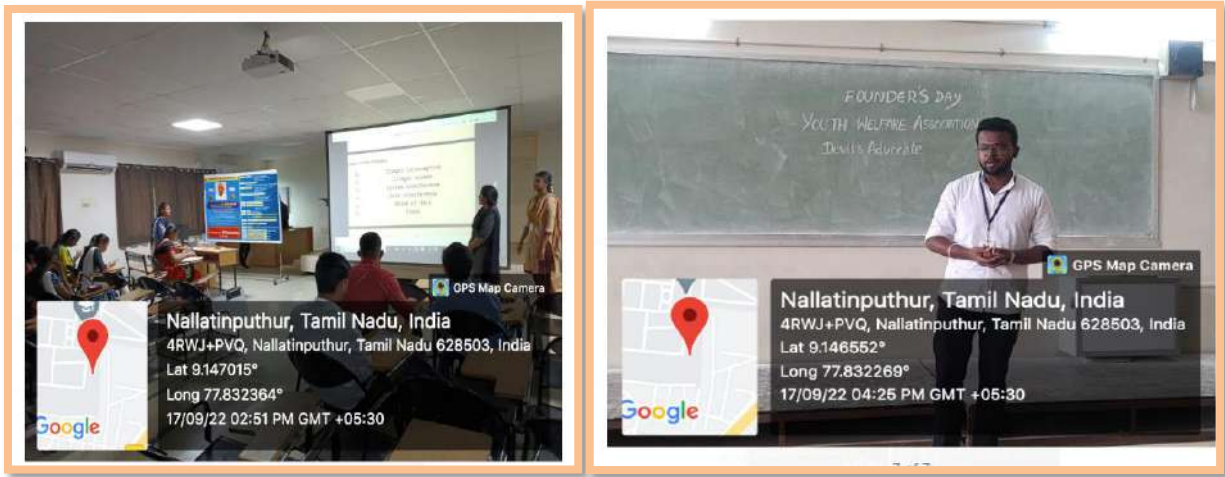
GPS Map Camera

Nallatinputhur, Tamil Nadu, India
4RWJ+PVQ, Nallatinputhur, Tamil Nadu 628503, India
Lat 9.147015°
Long 77.832364°
17/09/22 02:51 PM GMT +05:30

Google

FOUNDER'S DAY
YOUTH WELFARE ASSOCIATION
Devils Advocate

GPS Map Camera

Nallatinputhur, Tamil Nadu, India
4RWJ+PVQ, Nallatinputhur, Tamil Nadu 628503, India
Lat 9.146552°
Long 77.832269°
17/09/22 04:25 PM GMT +05:30

Google